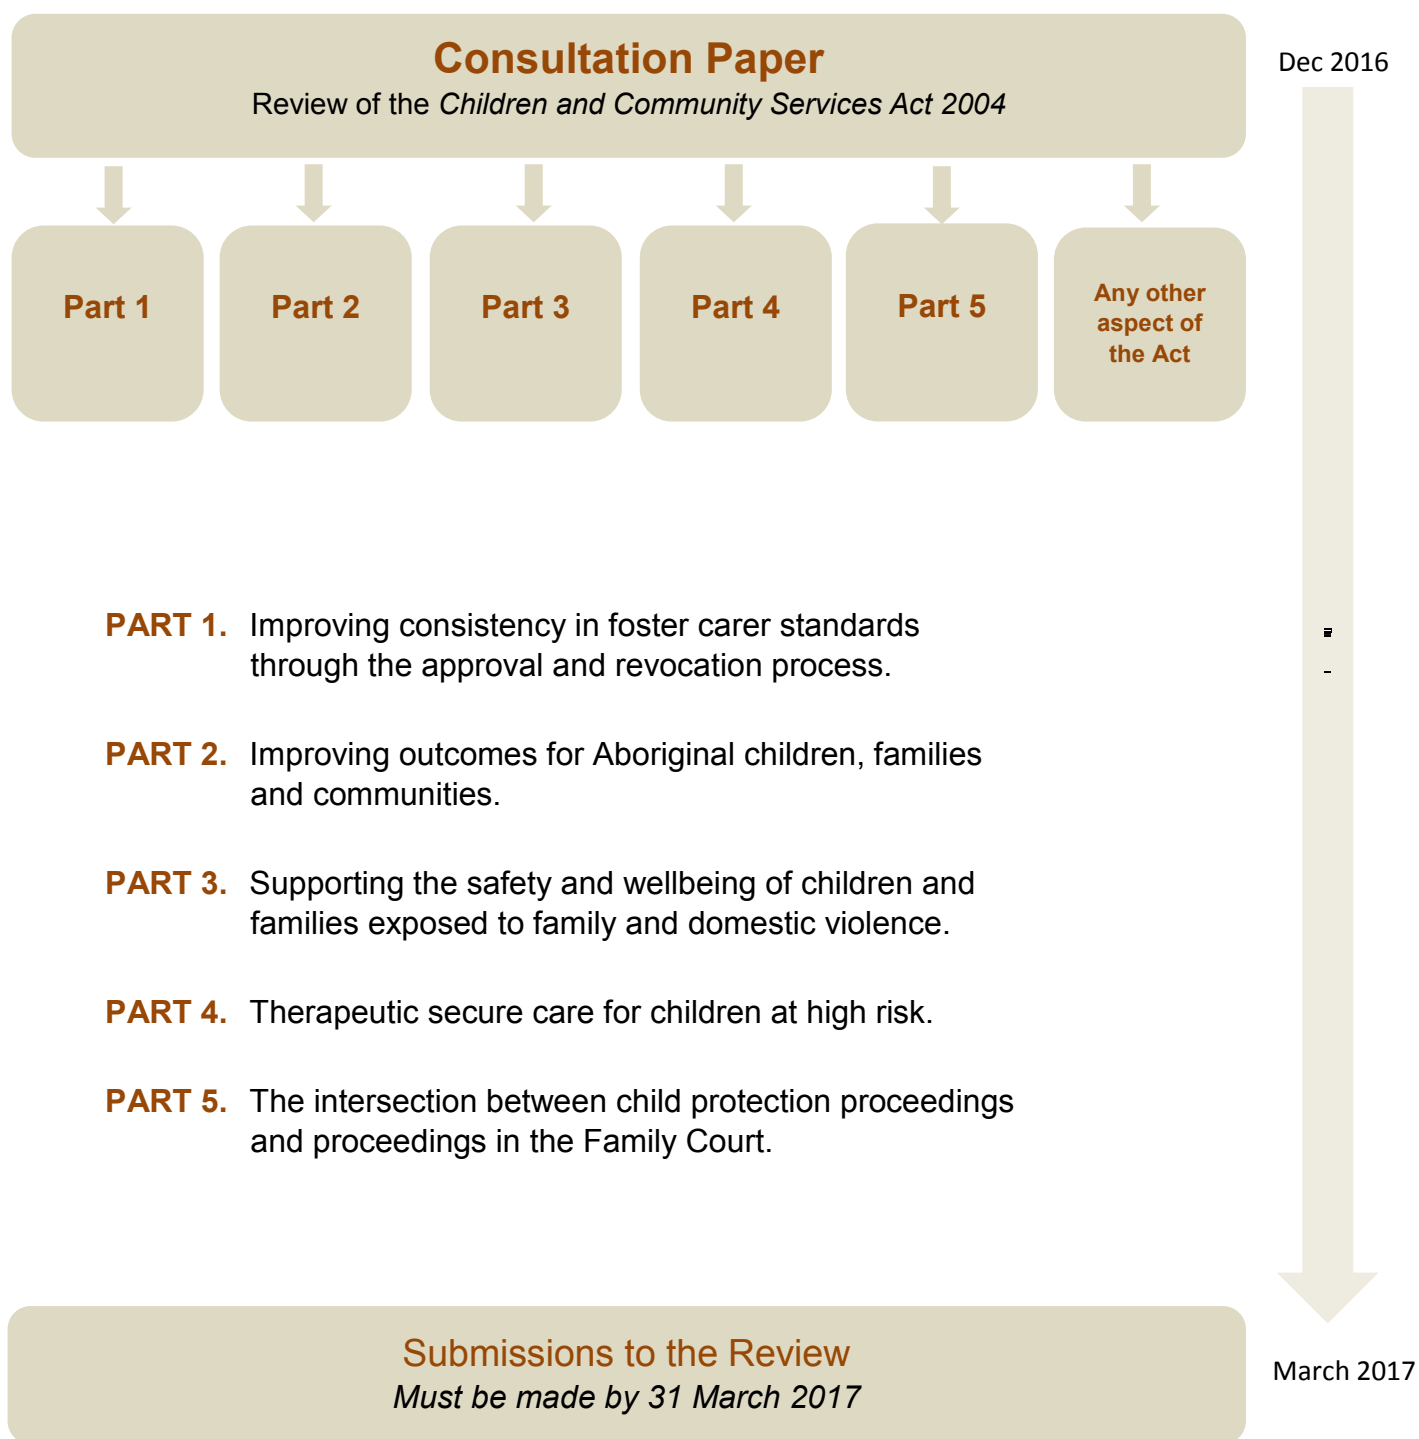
Consultation Paper
Review of the *Children and Community Services Act 2004*

Dec 2016

Part 1

Part 2

Part 3

Part 4

Part 5

Any other aspect of the Act

PART 1. Improving consistency in foster carer standards through the approval and revocation process.

PART 2. Improving outcomes for Aboriginal children, families and communities.

PART 3. Supporting the safety and wellbeing of children and families exposed to family and domestic violence.

PART 4. Therapeutic secure care for children at high risk.

PART 5. The intersection between child protection proceedings and proceedings in the Family Court.

Submissions to the Review
*Must be made by 31 March 2017*

March 2017